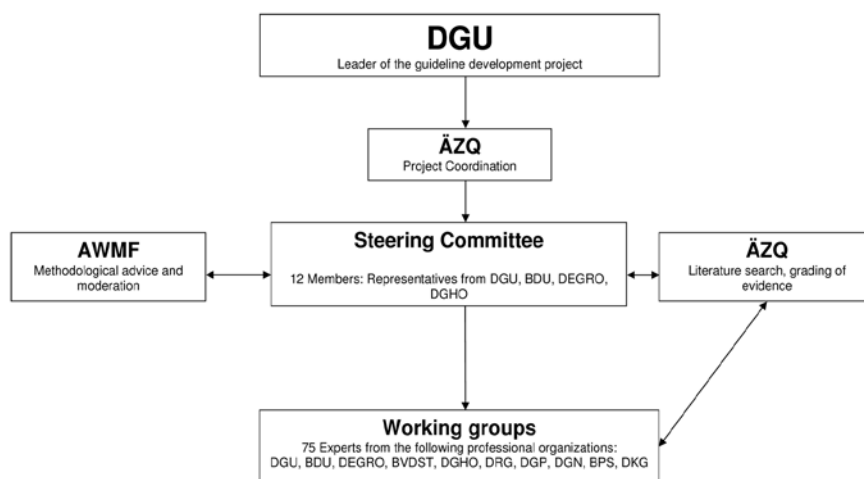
DGU
Leader of the guideline development project

ÄZQ
Project Coordination

AWMF
Methodological advice and moderation

Steering Committee
12 Members: Representatives from DGU, BDU, DEGRO, DGHO

ÄZQ
Literature search, grading of evidence

Working groups
75 Experts from the following professional organizations:
DGU, BDU, DEGRO, BVDST, DGHO, DRG, DGP, DGN, BPS, DKG